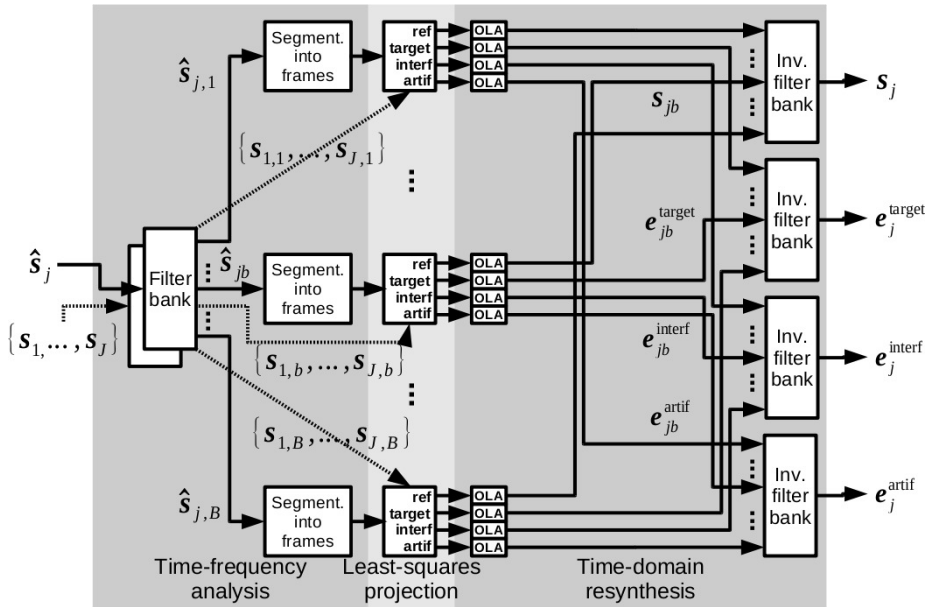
$\hat{s}_{j,1}$

Segment. into frames

ref
target
interf
artif

OLA
OLA
OLA
OLA

Inv. filter bank

$s_j$

$s_{jb}$

$\{s_{1,1},\ldots,s_{J,1}\}$

$\hat{s}_j$

$\{s_1,\ldots,s_J\}$

Filter bank

$\hat{s}_{jb}$

Segment. into frames

ref
target
interf
artif

OLA
OLA
OLA
OLA

$e_{jb}^{\text{target}}$

Inv. filter bank

$e_j^{\text{target}}$

$\{s_{1,b},\ldots,s_{J,b}\}$

$e_{jb}^{\text{interf}}$

Inv. filter bank

$e_j^{\text{interf}}$

$\{s_{1,B},\ldots,s_{J,B}\}$

$e_{jb}^{\text{artif}}$

$\hat{s}_{j,B}$

Segment. into frames

ref
target
interf
artif

OLA
OLA
OLA
OLA

Inv. filter bank

$e_j^{\text{artif}}$

Time-frequency analysis

Least-squares projection

Time-domain resynthesis